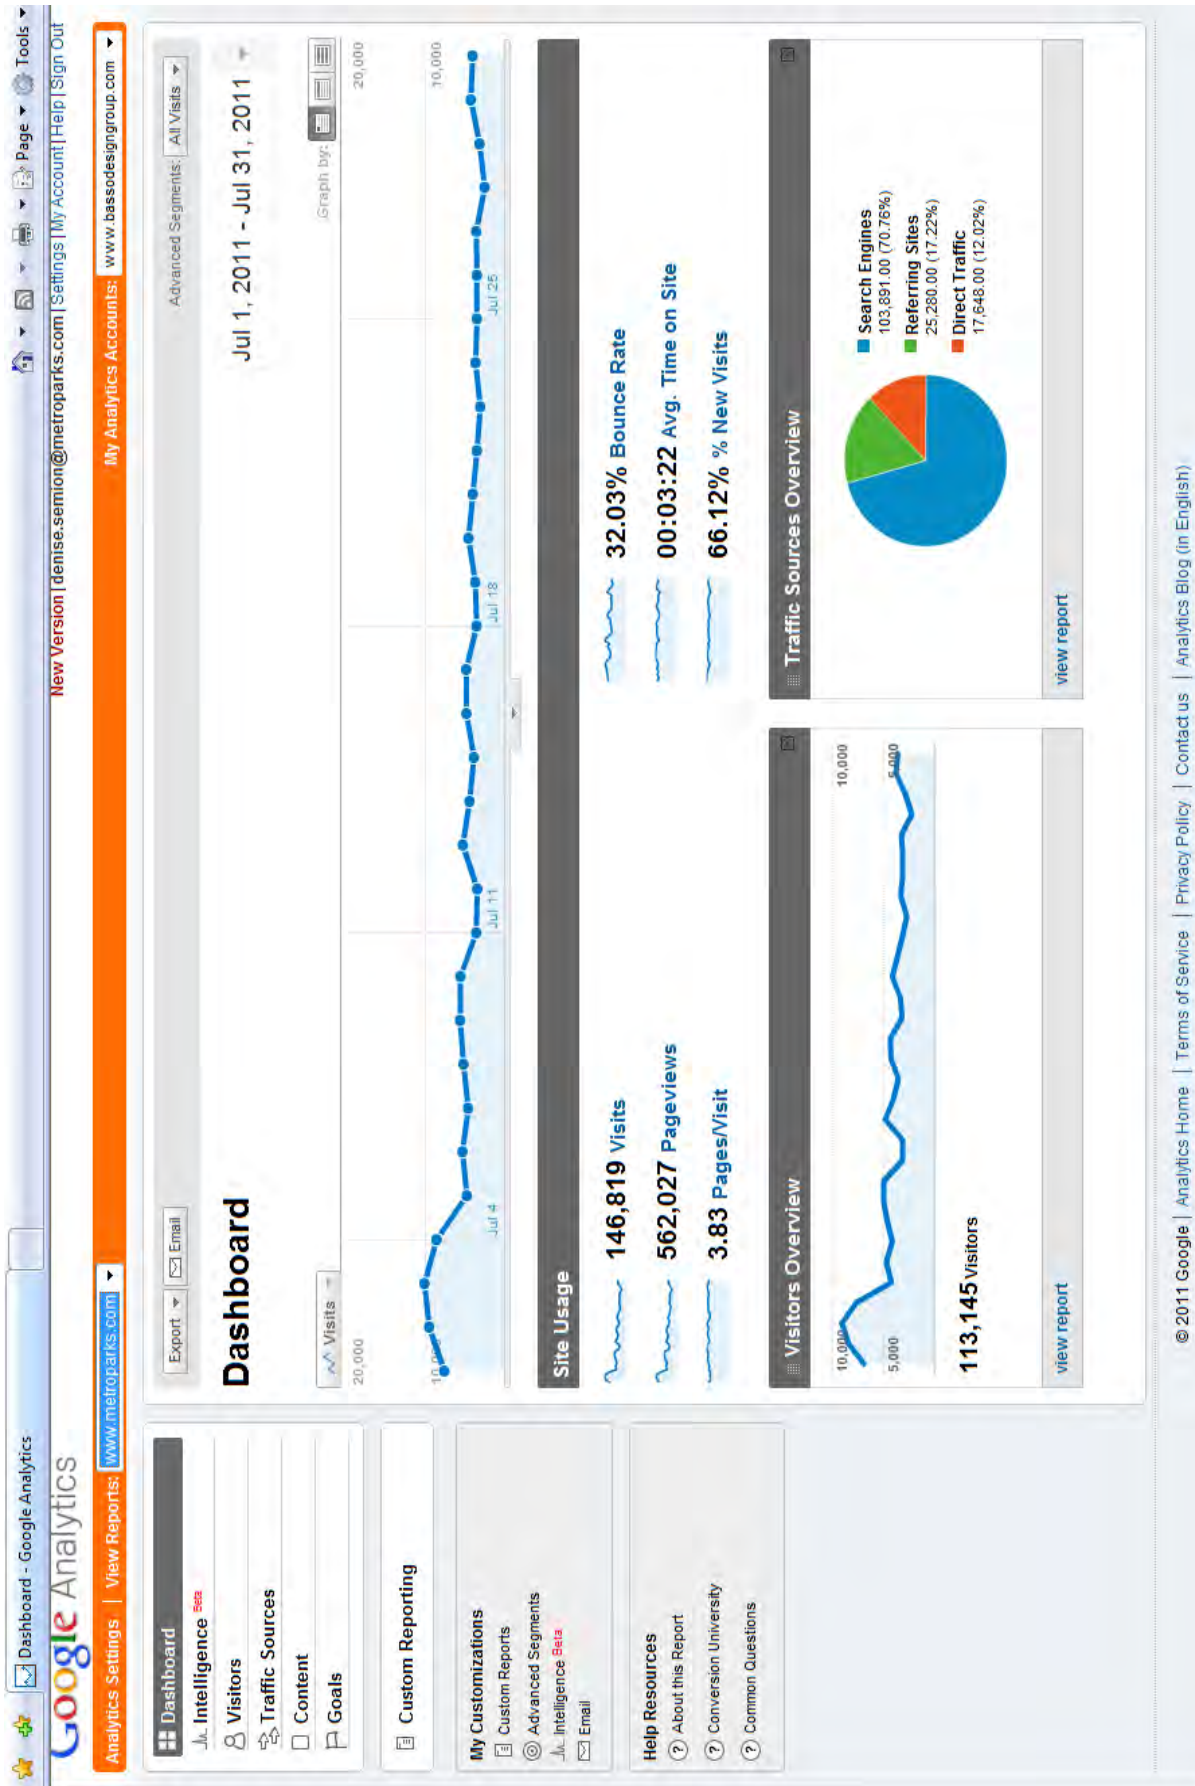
Dashboard - Google Analytics

Page ▾ Tools ▾

Google Analytics

New Version | denise.semion@metroparks.com | Settings | My Account | Help | Sign Out

Analytics Settings | View Reports: www.metroparks.com ▾ My Analytics Accounts: www.bassodesigngroup.com ▾

Export ▾ Email Advanced Segments: All Visits ▾

Dashboard

Jul 1, 2011 - Jul 31, 2011

Visits ▾ Graph by:

20,000 10,000 20,000 10,000

Jul 4 Jul 11 Jul 18 Jul 25

Dashboard
Intelligence Beta
Visitors
Traffic Sources
Content
Goals

Custom Reporting

My Customizations
Custom Reports
Advanced Segments
Intelligence Beta
Email

Help Resources
About this Report
Conversion University
Common Questions

Site Usage

146,819 Visits
562,027 Pageviews
3.83 Pages/Visit
32.03% Bounce Rate
00:03:22 Avg. Time on Site
66.12% % New Visits

Visitors Overview

10,000 5,000 10,000 5,000

113,145 Visitors

view report

Traffic Sources Overview

Search Engines 103,891.00 (70.76%)
Referring Sites 25,280.00 (17.22%)
Direct Traffic 17,648.00 (12.02%)

view report

© 2011 Google | Analytics Home | Terms of Service | Privacy Policy | Contact us | Analytics Blog (in English)